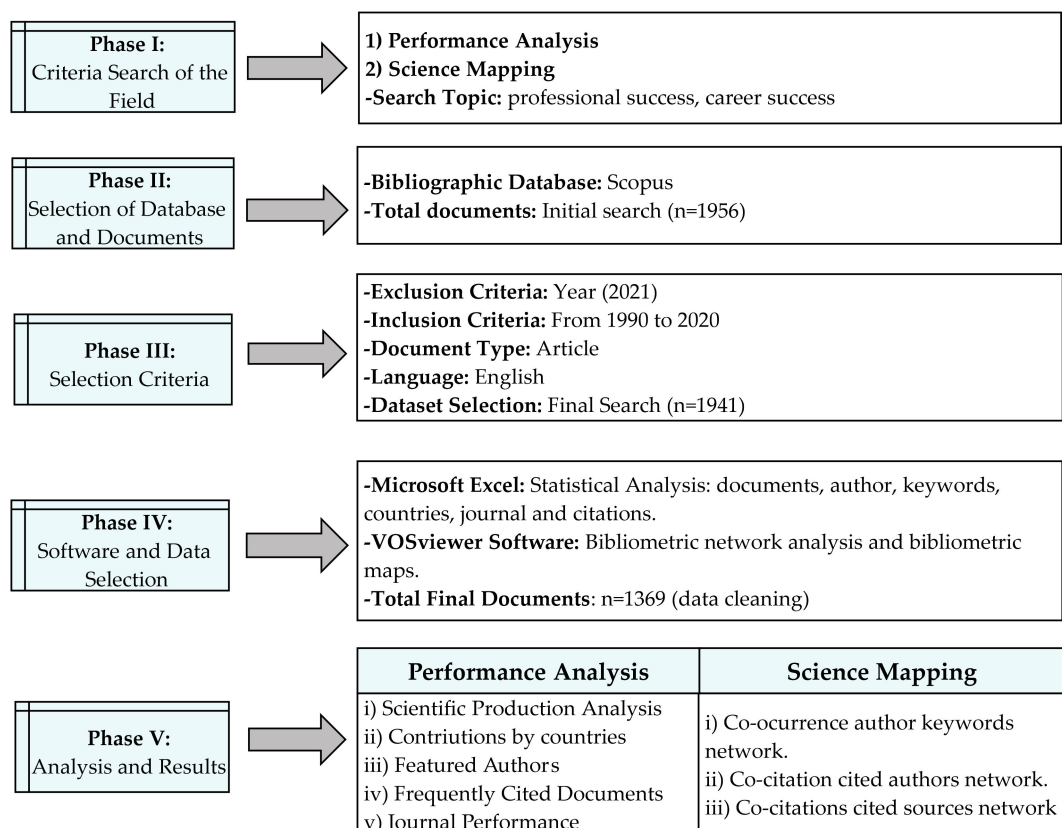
Phase I:
Criteria Search of the Field

1) Performance Analysis
2) Science Mapping
-Search Topic: professional success, career success

Phase II:
Selection of Database and Documents

-Bibliographic Database: Scopus
-Total documents: Initial search (n=1956)

Phase III:
Selection Criteria

-Exclusion Criteria: Year (2021)
-Inclusion Criteria: From 1990 to 2020
-Document Type: Article
-Language: English
-Dataset Selection: Final Search (n=1941)

Phase IV:
Software and Data Selection

-Microsoft Excel: Statistical Analysis: documents, author, keywords, countries, journal and citations.
-VOSviewer Software: Bibliometric network analysis and bibliometric maps.
-Total Final Documents: n=1369 (data cleaning)

Phase V:
Analysis and Results

| Performance Analysis | Science Mapping |
|---|---|
| i) Scientific Production Analysis<br>ii) Contriutions by countries<br>iii) Featured Authors<br>iv) Frequently Cited Documents<br>v) Journal Performance | i) Co-ocurrence author keywords network.<br>ii) Co-citation cited authors network.<br>iii) Co-citations cited sources network |